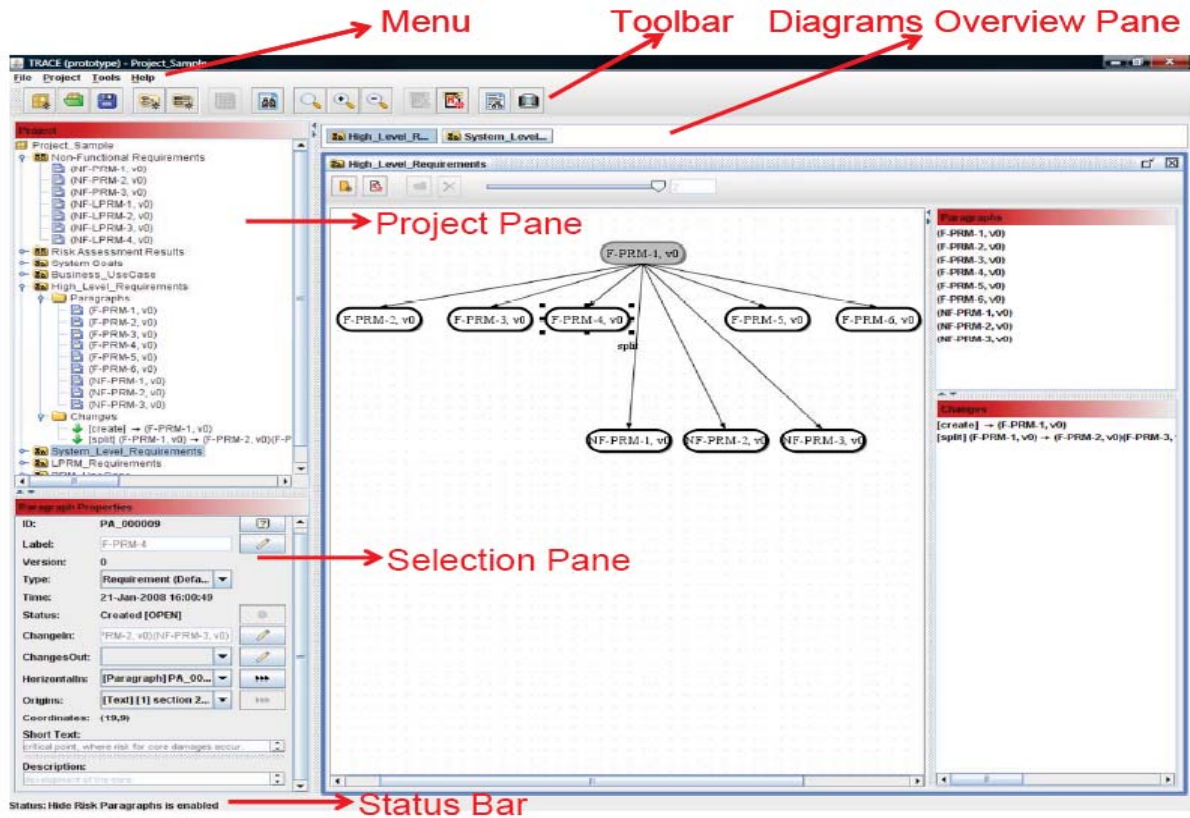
Menu

Toolbar

Diagrams Overview Pane

TRACE (prototype) - Project_Sample

File Project Tools Help

Project

Project_Sample
Non-Functional Requirements
(NF-PRM-1, v0)
(NF-PRM-2, v0)
(NF-PRM-3, v0)
(NF-LPRM-1, v0)
(NF-LPRM-2, v0)
(NF-LPRM-3, v0)
(NF-LPRM-4, v0)
Risk Assessment Results
System Goals
Business_UseCase
High_Level_Requirements
Paragraphs
(F-PRM-1, v0)
(F-PRM-2, v0)
(F-PRM-3, v0)
(F-PRM-4, v0)
(F-PRM-5, v0)
(F-PRM-6, v0)
(NF-PRM-1, v0)
(NF-PRM-2, v0)
(NF-PRM-3, v0)
Changes
[create] → (F-PRM-1, v0)
[split] (F-PRM-1, v0) → (F-PRM-2, v0)(F-P
System_Level_Requirements
LPRM_Requirements

High_Level_R...

System_Level...

High_Level_Requirements

Project Pane

F-PRM-1, v0

F-PRM-2, v0

F-PRM-3, v0

F-PRM-4, v0

F-PRM-5, v0

F-PRM-6, v0

split

NF-PRM-1, v0

NF-PRM-2, v0

NF-PRM-3, v0

Paragraphs
(F-PRM-1, v0)
(F-PRM-2, v0)
(F-PRM-3, v0)
(F-PRM-4, v0)
(F-PRM-5, v0)
(F-PRM-6, v0)
(NF-PRM-1, v0)
(NF-PRM-2, v0)
(NF-PRM-3, v0)

Changes
[create] → (F-PRM-1, v0)
[split] (F-PRM-1, v0) → (F-PRM-2, v0)(F-PRM-3,

Paragraph Properties

ID: PA_000009

Label: F-PRM-4

Version: 0

Type: Requirement (Defa...

Time: 21-Jan-2008 16:00:49

Status: Created [OPEN]

ChangeIn: PRM-2, v0)(NF-PRM-3, v0)

ChangesOut:

HorizontalIn: [Paragraph] PA_00...

Origins: [Text] [1] section 2...

Coordinates: (19,9)

Short Text:
critical point, where risk for core damages accur...

Description:
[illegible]

Selection Pane

Status: Hide Risk Paragraphs is enabled

Status Bar